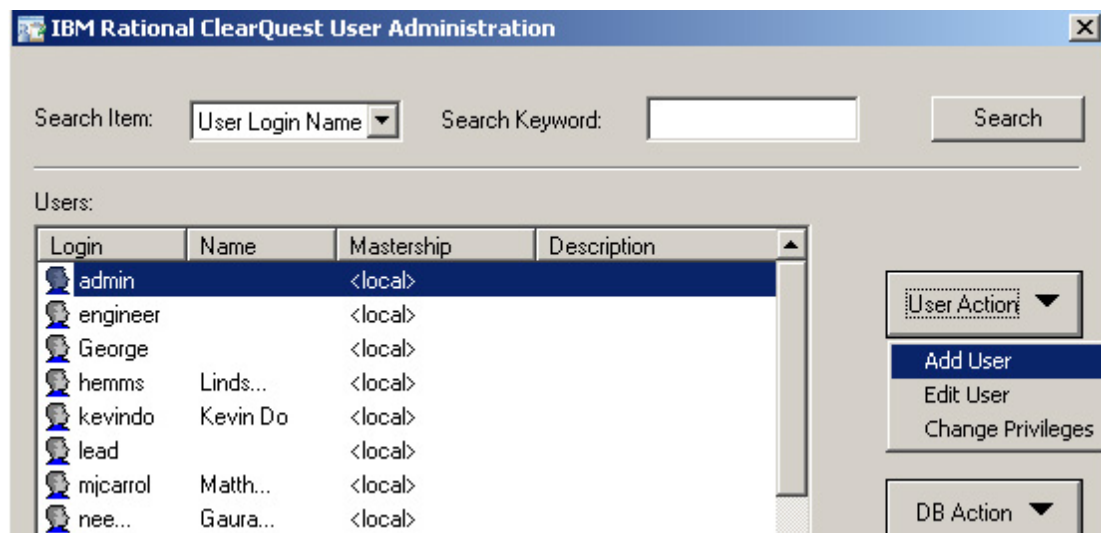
IBM Rational ClearQuest User Administration

Search Item: User Login Name Search Keyword: Search

Users:

| Login | Name | Mastership | Description |
|---|---|---|---|
| admin | | <local> | |
| engineer | | <local> | |
| George | | <local> | |
| hemms | Linds... | <local> | |
| kevindo | Kevin Do | <local> | |
| lead | | <local> | |
| mjcarrol | Matth... | <local> | |
| nee... | Gaura... | <local> | |

User Action

Add User
Edit User
Change Privileges

DB Action